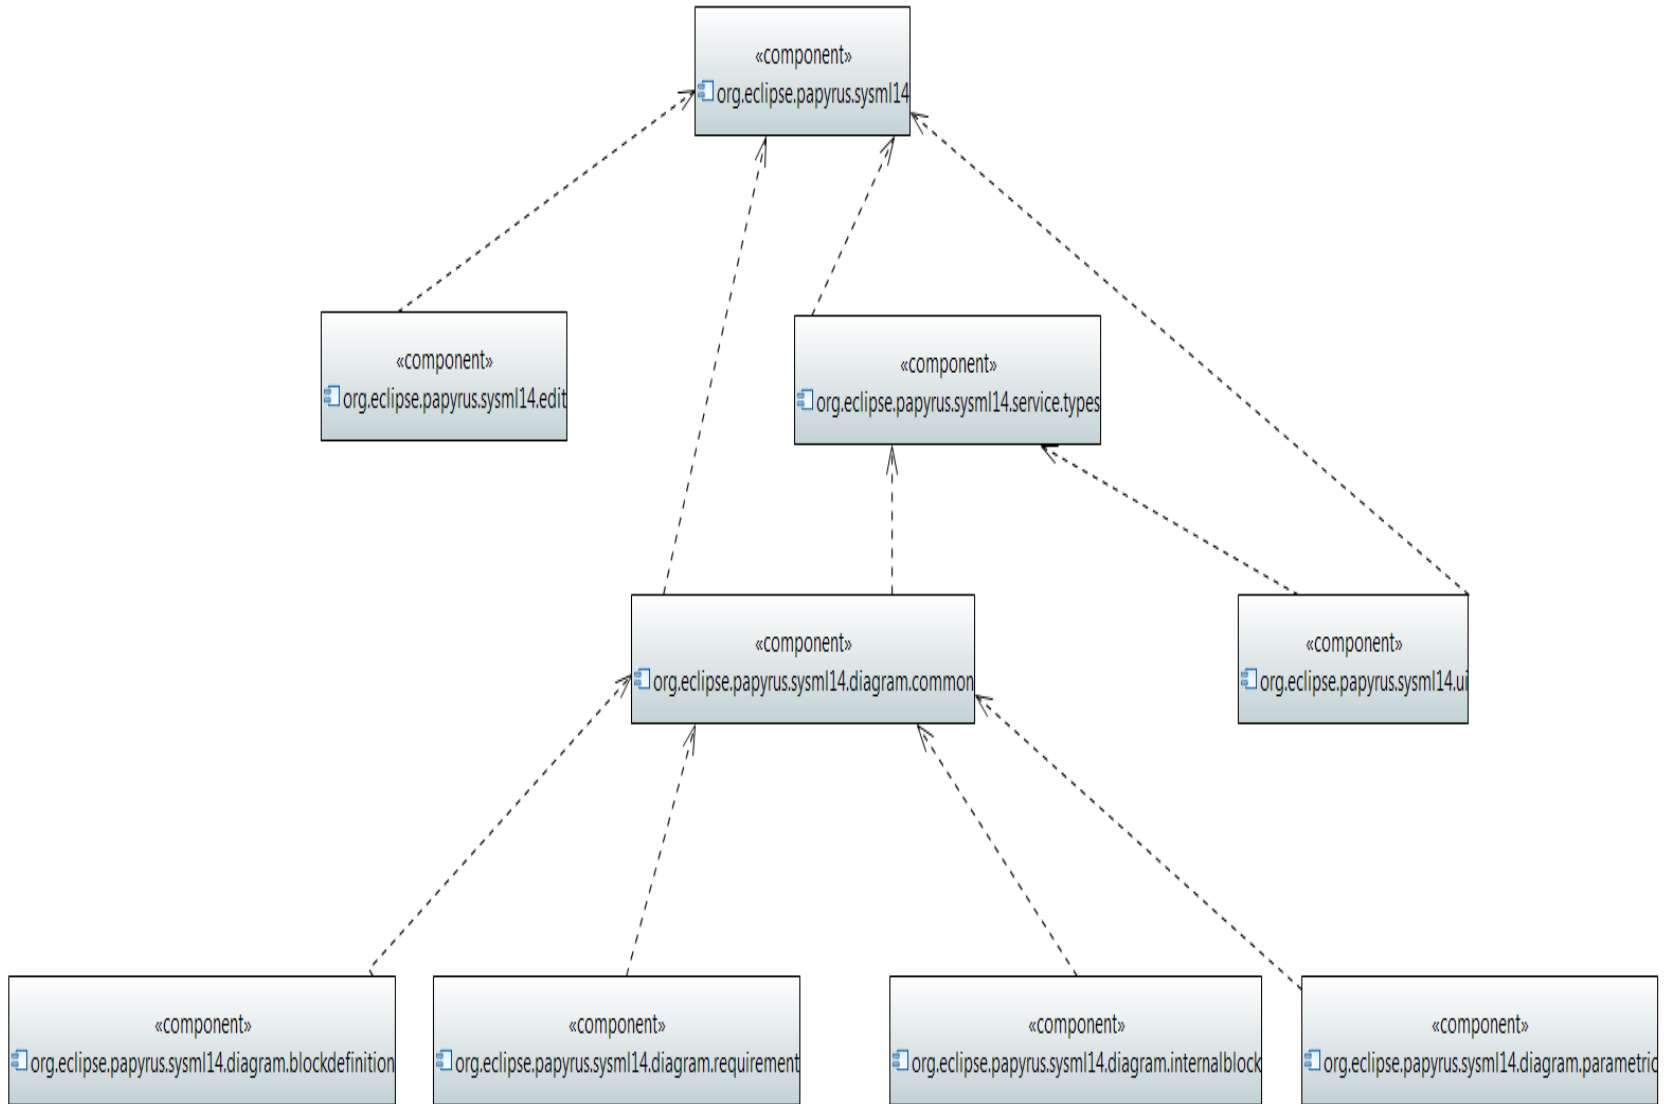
«component»
org.eclipse.papyrus.sysml14

«component»
org.eclipse.papyrus.sysml14.edit

«component»
org.eclipse.papyrus.sysml14.service.types

«component»
org.eclipse.papyrus.sysml14.diagram.common

«component»
org.eclipse.papyrus.sysml14.ui

«component»
org.eclipse.papyrus.sysml14.diagram.blockdefinition

«component»
org.eclipse.papyrus.sysml14.diagram.requirement

«component»
org.eclipse.papyrus.sysml14.diagram.internalblock

«component»
org.eclipse.papyrus.sysml14.diagram.parametric